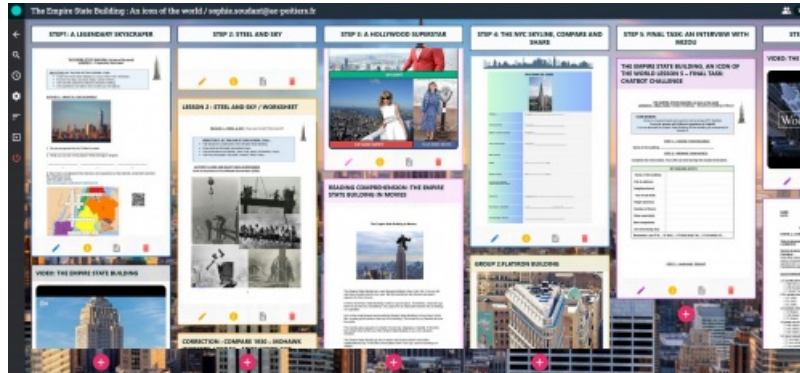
The Empire State Building : An icon of the world / sophie.soudant@ac-poitiers.fr

STEP1: A LEGENDARY SKYSCRAPER

STEP 2: STEEL AND SKY

STEP 3: A HOLLYWOOD SUPERSTAR

STEP 4: THE NYC SKYLINE, COMPARE AND SHARE

STEP 5: FINAL TASK: AN INTERVIEW WITH WIZDU

STE

LESSON 2 : STEEL AND SKY / WORKSHEET

READING COMPREHENSION: THE EMPIRE STATE BUILDING IN MOVIES

The Empire State Building in Movies

THE EMPIRE STATE BUILDING, AN ICON OF THE WORLD LESSON 5 – FINAL TASK: CHATBOT CHALLENGE

VIDEO: THE EMPIRE STATE BUILDING

GROUP 2:FLATIRON BUILDING

CORRECTION : COMPARE 1930 – SIDHANK

VIDEO:

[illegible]